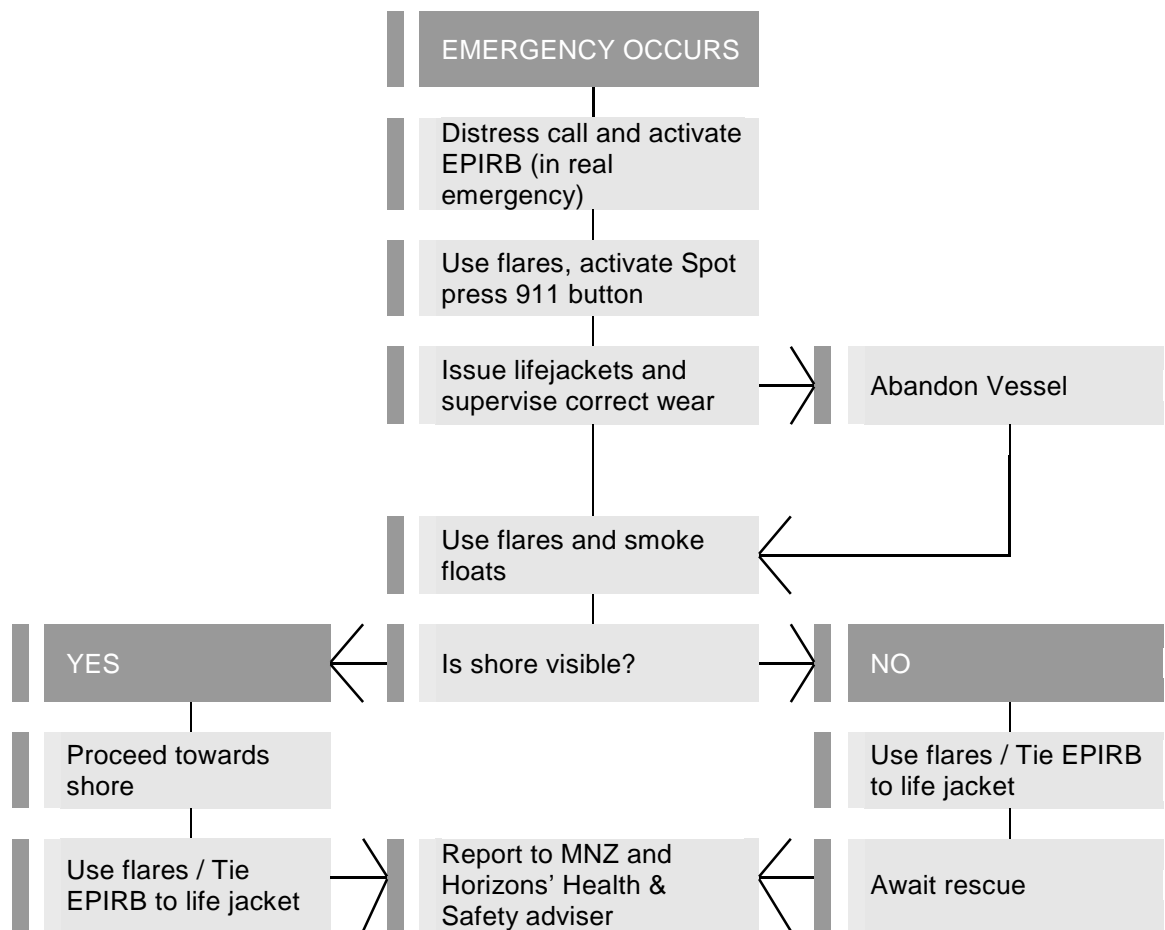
EMERGENCY OCCURS

Distress call and activate EPIRB (in real emergency)

Use flares, activate Spot press 911 button

Issue lifejackets and supervise correct wear

Abandon Vessel

Use flares and smoke floats

YES

Is shore visible?

NO

Proceed towards shore

Use flares / Tie EPIRB to life jacket

Use flares / Tie EPIRB to life jacket

Report to MNZ and Horizons' Health & Safety adviser

Await rescue